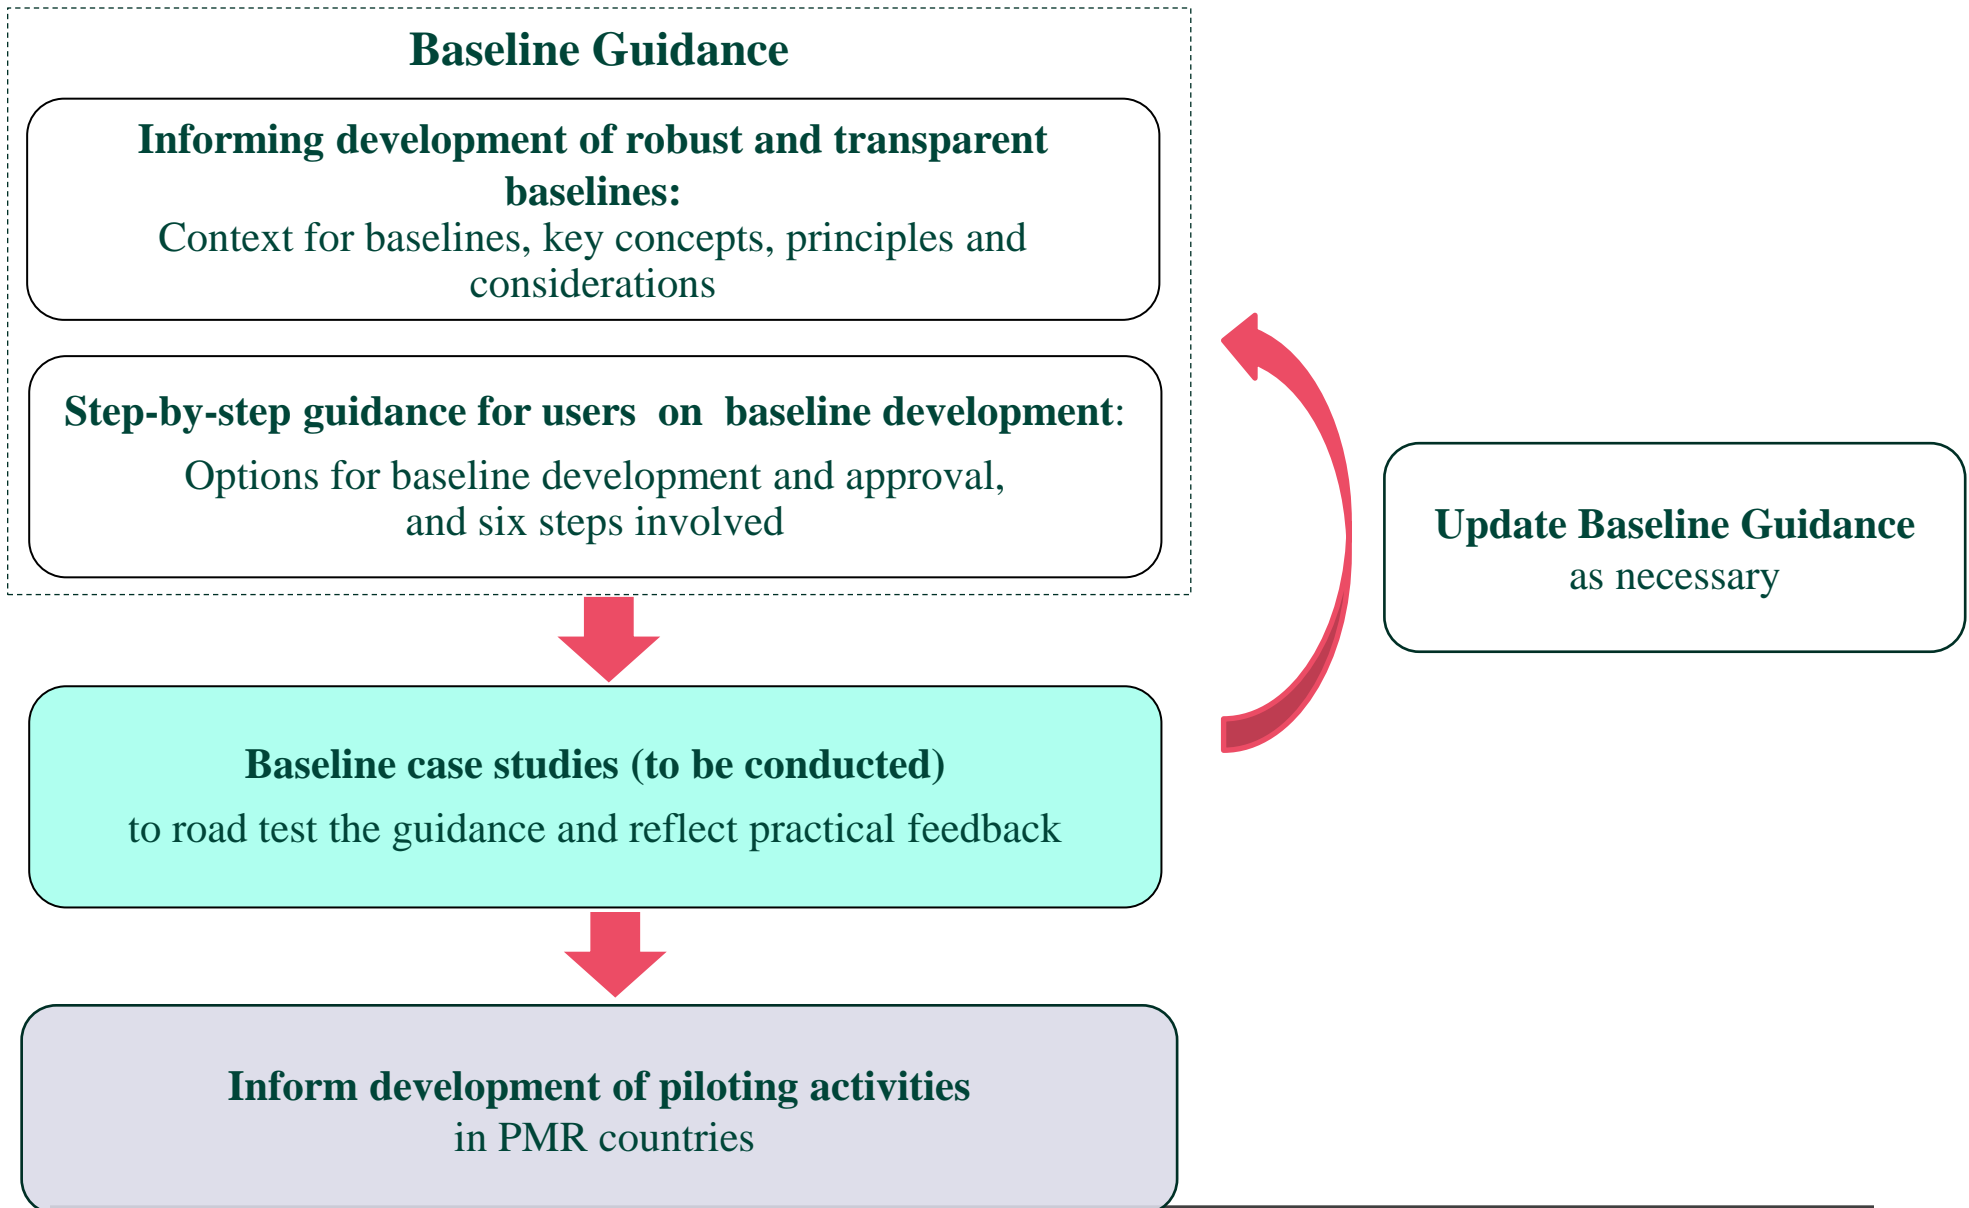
Baseline Guidance

Informing development of robust and transparent baselines:
Context for baselines, key concepts, principles and considerations

Step-by-step guidance for users on baseline development:
Options for baseline development and approval, and six steps involved

Update Baseline Guidance
as necessary

Baseline case studies (to be conducted)
to road test the guidance and reflect practical feedback

Inform development of piloting activities
in PMR countries